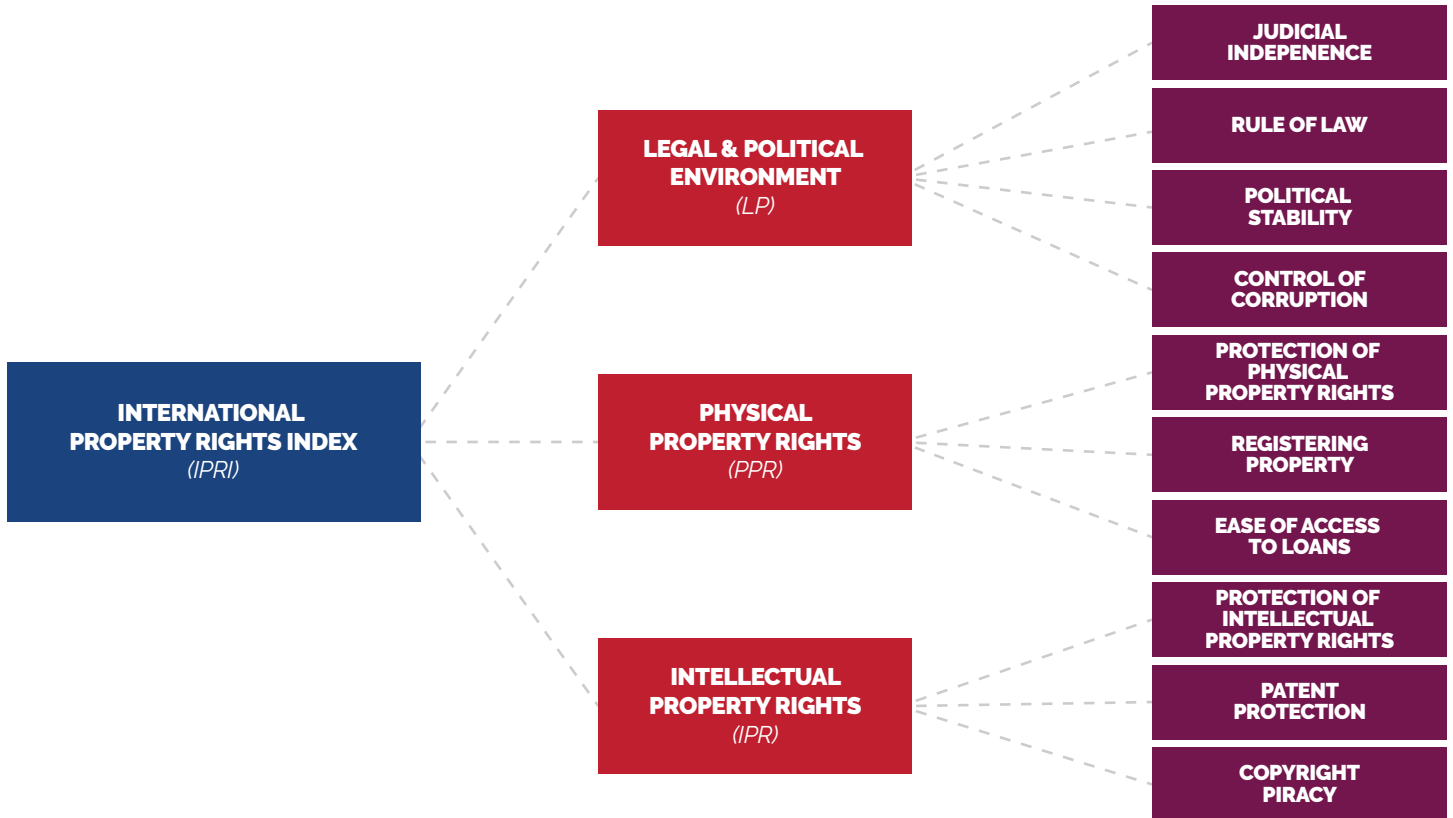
INTERNATIONAL PROPERTY RIGHTS INDEX
(IPRI)

LEGAL & POLITICAL ENVIRONMENT
(LP)

JUDICIAL INDEPENENCE

RULE OF LAW

POLITICAL STABILITY

CONTROL OF CORRUPTION

PHYSICAL PROPERTY RIGHTS
(PPR)

PROTECTION OF PHYSICAL PROPERTY RIGHTS

REGISTERING PROPERTY

EASE OF ACCESS TO LOANS

INTELLECTUAL PROPERTY RIGHTS
(IPR)

PROTECTION OF INTELLECTUAL PROPERTY RIGHTS

PATENT PROTECTION

COPYRIGHT PIRACY